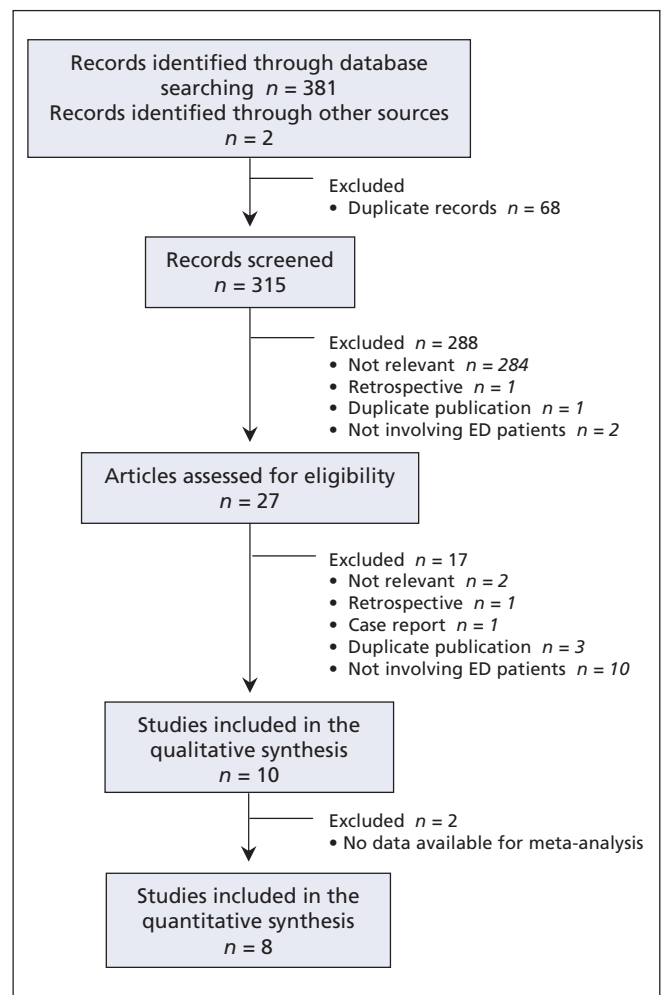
Records identified through database searching $n$ = 381
Records identified through other sources $n$ = 2

Excluded
• Duplicate records $n$ = 68

Records screened
$n$ = 315

Excluded $n$ = 288
• Not relevant $n = 284$
• Retrospective $n = 1$
• Duplicate publication $n = 1$
• Not involving ED patients $n = 2$

Articles assessed for eligibility
$n$ = 27

Excluded $n$ = 17
• Not relevant $n = 2$
• Retrospective $n = 1$
• Case report $n = 1$
• Duplicate publication $n = 3$
• Not involving ED patients $n = 10$

Studies included in the qualitative synthesis
$n$ = 10

Excluded $n$ = 2
• No data available for meta-analysis

Studies included in the quantitative synthesis
$n$ = 8